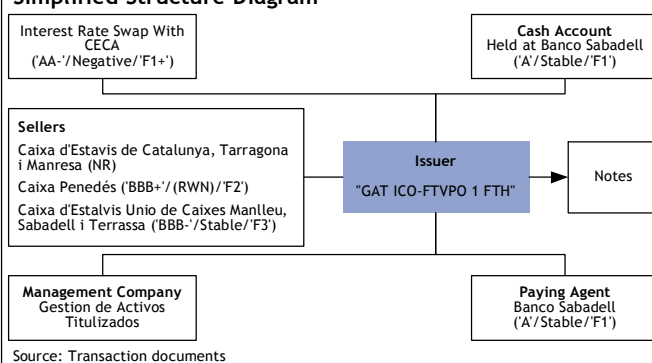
Simplified Structure Diagram

Interest Rate Swap With CECA ('AA-'/Negative/'F1+')

Cash Account
Held at Banco Sabadell ('A'/Stable/'F1')

Sellers
Caixa d'Estavis de Catalunya, Tarragona i Manresa (NR)
Caixa Penedés ('BBB+'/(RWN)/'F2')
Caixa d'Estalvis Unio de Caixes Manlleu, Sabadell i Terrassa ('BBB-'/Stable/'F3')

Issuer
"GAT ICO-FTVPO 1 FTH"

Notes

Management Company
Gestion de Activos Titulizados

Paying Agent
Banco Sabadell ('A'/Stable/'F1')

Source: Transaction documents